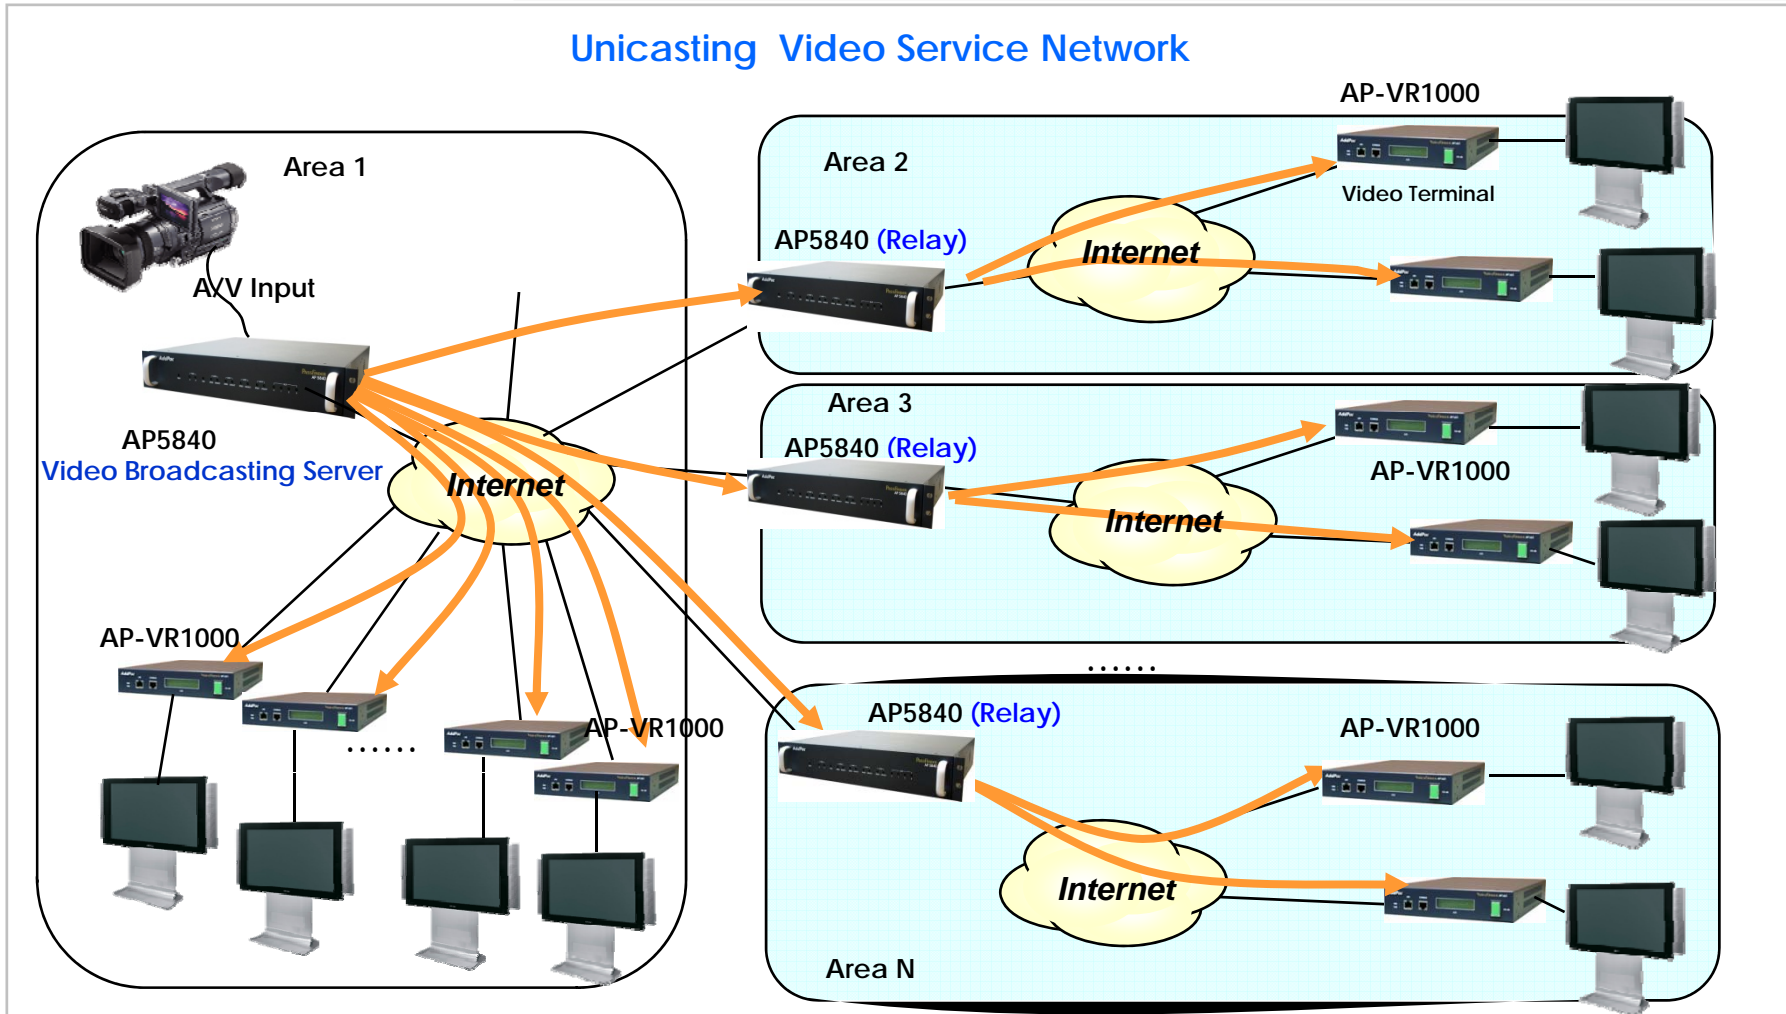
Unicasting Video Service Network

Area 1

A/V Input

AP5840
Video Broadcasting Server

Internet

AP-VR1000

......

AP-VR1000

Area 2

AP-VR1000

Video Terminal

AP5840 (Relay)

Internet

Area 3

AP5840 (Relay)

AP-VR1000

Internet

......

AP5840 (Relay)

AP-VR1000

Internet

Area N